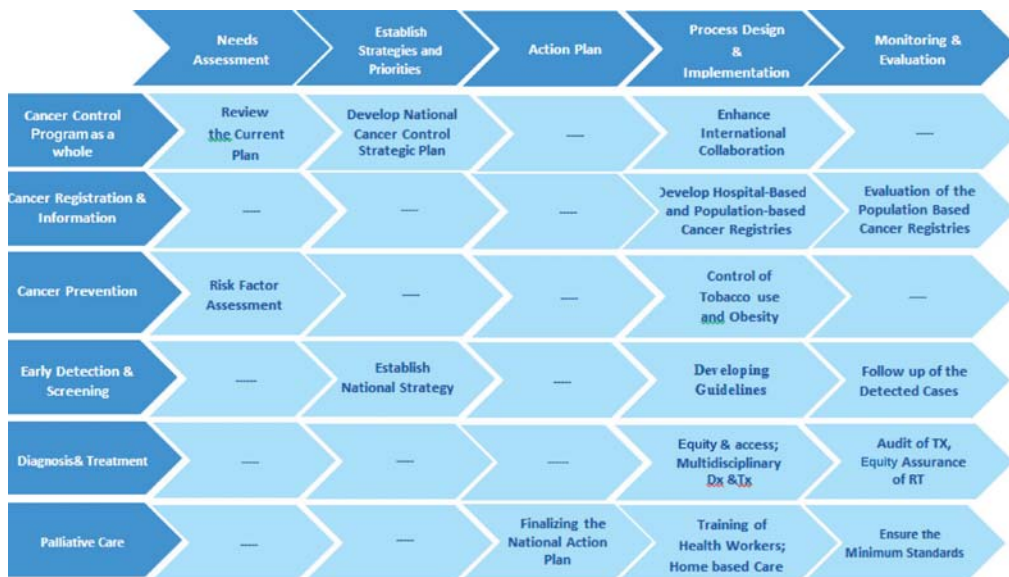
| | Needs Assessment | Establish Strategies and Priorities | Action Plan | Process Design & Implementation | Monitoring & Evaluation |
|---|---|---|---|---|---|
| Cancer Control Program as a whole | Review the Current Plan | Develop National Cancer Control Strategic Plan | — | Enhance International Collaboration | — |
| Cancer Registration & Information | — | — | — | Develop Hospital-Based and Population-based Cancer Registries | Evaluation of the Population Based Cancer Registries |
| Cancer Prevention | Risk Factor Assessment | — | — | Control of Tobacco use and Obesity | — |
| Early Detection & Screening | — | Establish National Strategy | — | Developing Guidelines | Follow up of the Detected Cases |
| Diagnosis& Treatment | — | — | — | Equity & access; Multidisciplinary Dx &Tx | Audit of TX, Equity Assurance of RT |
| Palliative Care | — | — | Finalizing the National Action Plan | Training of Health Workers; Home based Care | Ensure the Minimum Standards |